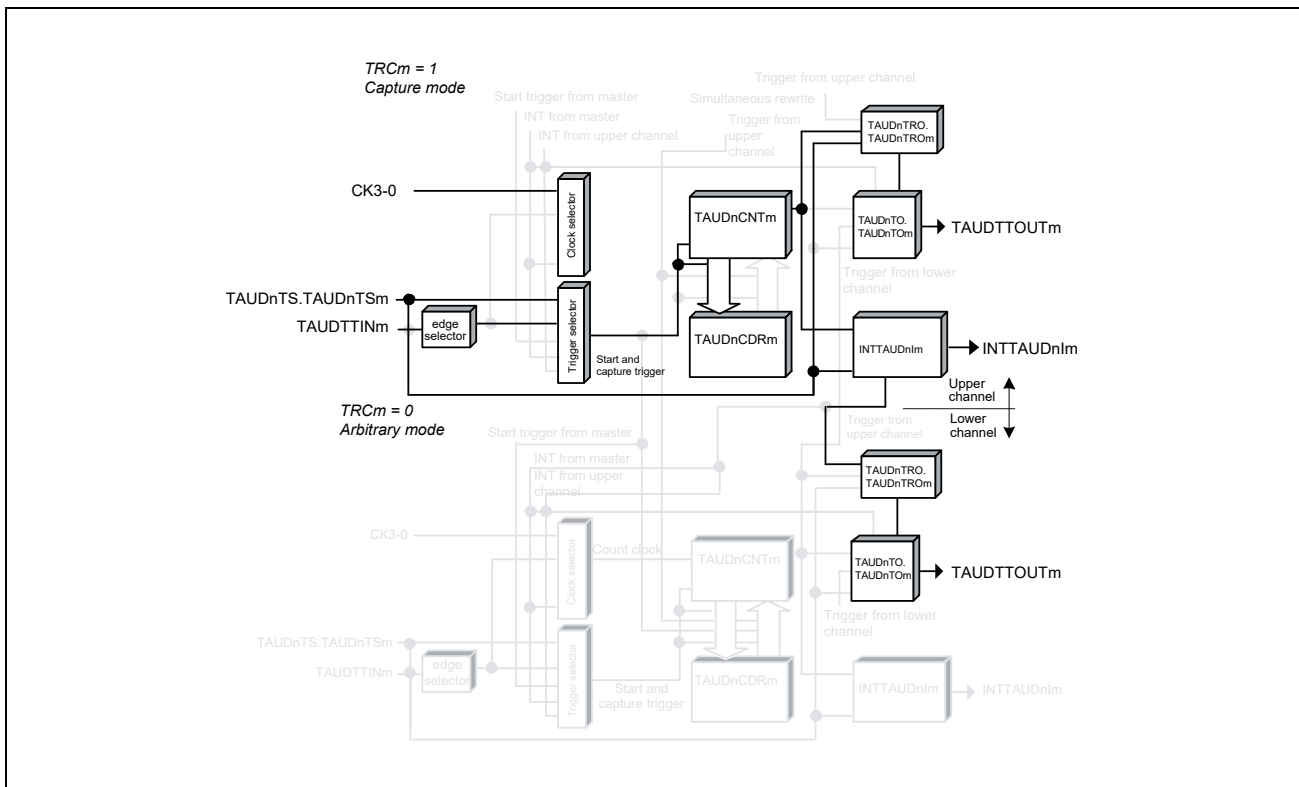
TRCm = 1
Capture mode

Start trigger from master
INT from master
INT from upper channel
Trigger from upper channel
Simultaneous rewrite
Trigger from upper channel

TAUDnTRO.
TAUDnTROm

CK3-0

Clock selector

TAUDnCNTm

TAUDnTO.
TAUDnTOm

TAUDTTOUTm

Trigger from lower channel

TAUDnTS.TAUDnTSm
TAUDTTINm

edge selector

Trigger selector

TAUDnCDRm

Start and capture trigger

INTTAUDnIm

INTTAUDnIm

Upper channel
Lower channel

TRCm = 0
Arbitrary mode

Start trigger from master
INT from master
INT from upper channel
Trigger from upper channel

TAUDnTRO.
TAUDnTROm

CK3-0

Clock selector

Count clock

TAUDnCNTm

TAUDnTO.
TAUDnTOm

TAUDTTOUTm

Trigger from lower channel

TAUDnTS.TAUDnTSm
TAUDTTINm

edge selector

Trigger selector

Start and capture trigger

TAUDnCDRm

INTTAUDnIm

INTTAUDnIm